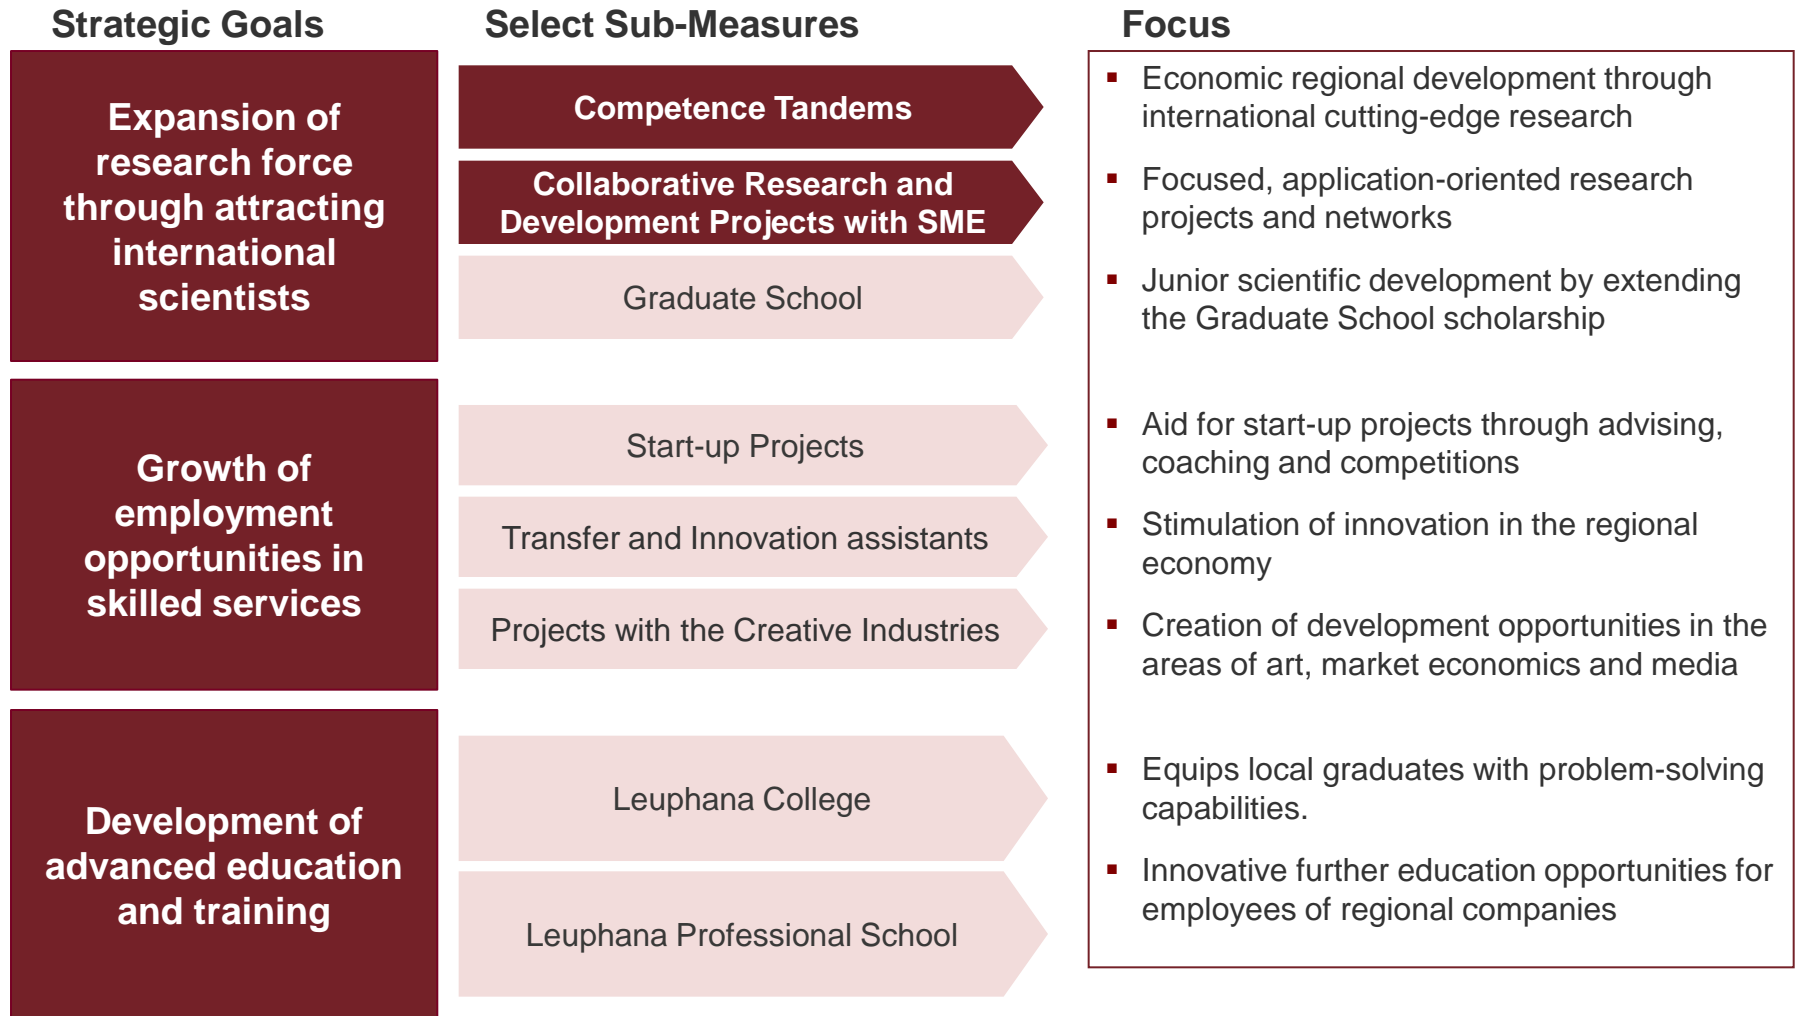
Strategic Goals

Select Sub-Measures

Focus

Expansion of research force through attracting international scientists

Competence Tandems

Collaborative Research and Development Projects with SME

Graduate School

- Economic regional development through international cutting-edge research
- Focused, application-oriented research projects and networks
- Junior scientific development by extending the Graduate School scholarship

Growth of employment opportunities in skilled services

Start-up Projects

Transfer and Innovation assistants

Projects with the Creative Industries

- Aid for start-up projects through advising, coaching and competitions
- Stimulation of innovation in the regional economy
- Creation of development opportunities in the areas of art, market economics and media

Development of advanced education and training

Leuphana College

Leuphana Professional School

- Equips local graduates with problem-solving capabilities.
- Innovative further education opportunities for employees of regional companies